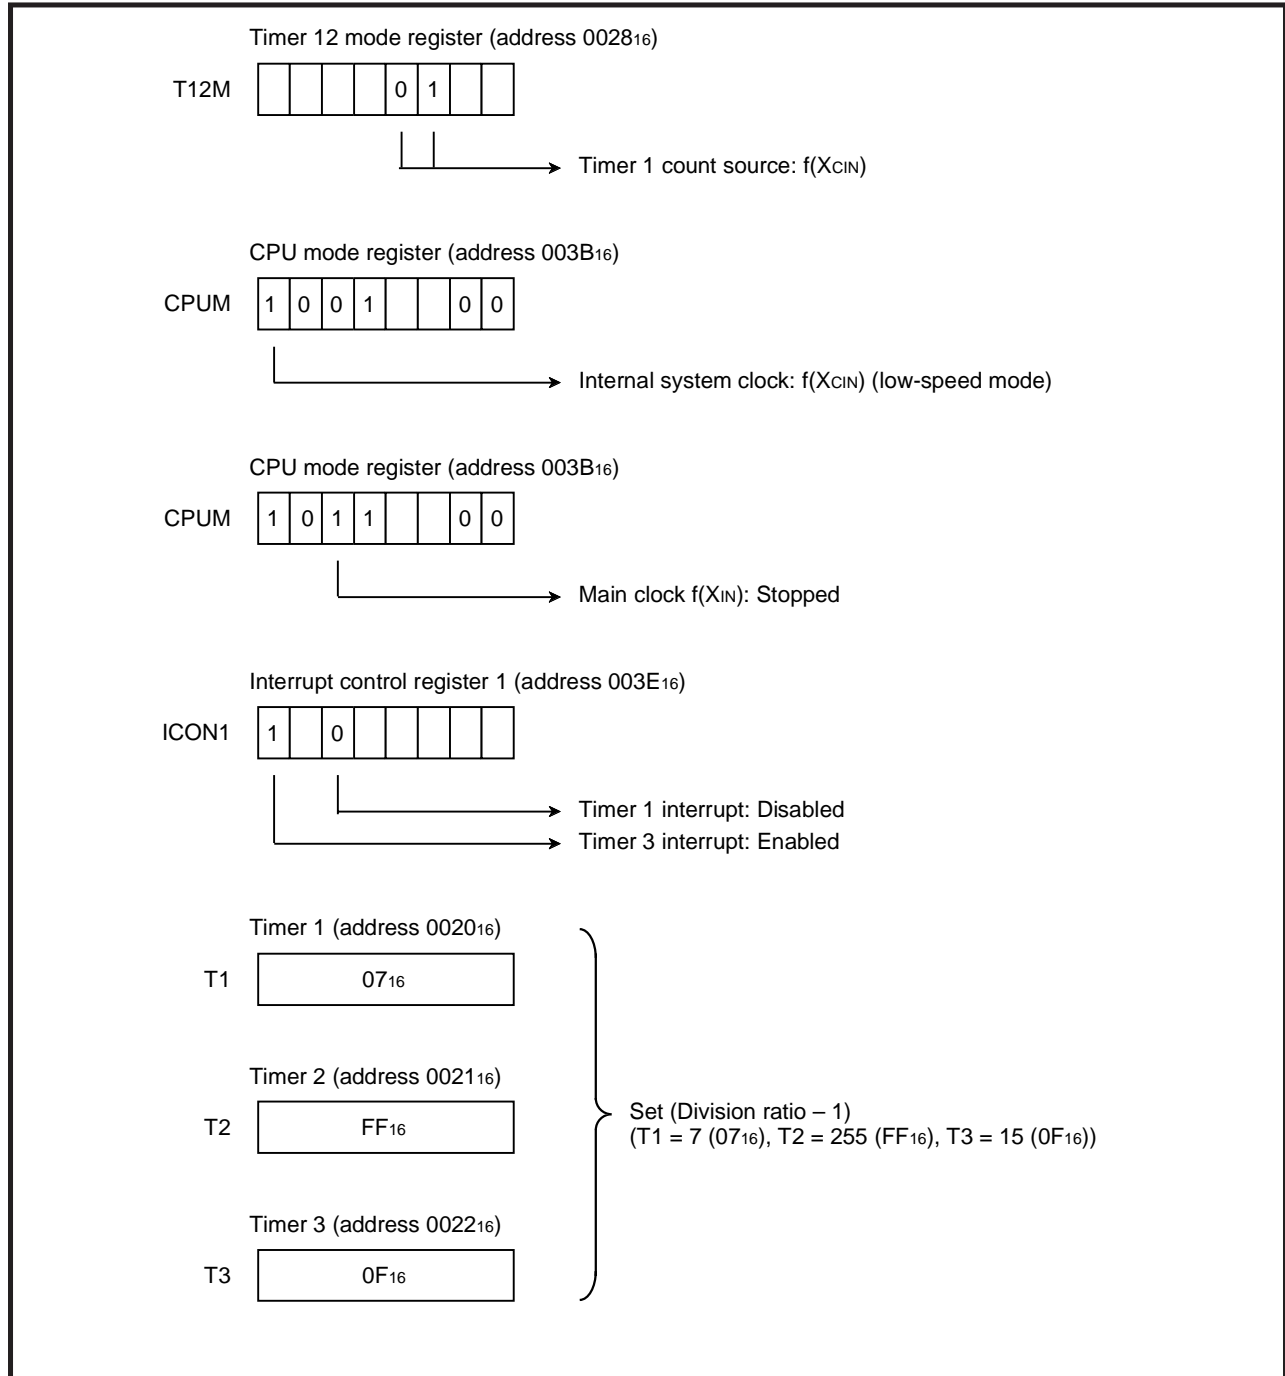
Timer 12 mode register (address $0028_{16}$)

T12M

| | | | | 0 | 1 | | |
|---|---|---|---|---|---|---|---|

Timer 1 count source: f(XCIN)

CPU mode register (address $003B_{16}$)

CPUM

| 1 | 0 | 0 | 1 | | | 0 | 0 |
|---|---|---|---|---|---|---|---|

Internal system clock: f(XCIN) (low-speed mode)

CPU mode register (address $003B_{16}$)

CPUM

| 1 | 0 | 1 | 1 | | | 0 | 0 |
|---|---|---|---|---|---|---|---|

Main clock f(XIN): Stopped

Interrupt control register 1 (address $003E_{16}$)

ICON1

| 1 | | 0 | | | | | |
|---|---|---|---|---|---|---|---|

Timer 1 interrupt: Disabled

Timer 3 interrupt: Enabled

Timer 1 (address $0020_{16}$)

T1 $07_{16}$

Timer 2 (address $0021_{16}$)

T2 $FF_{16}$

Timer 3 (address $0022_{16}$)

T3 $0F_{16}$

Set (Division ratio – 1)
(T1 = 7 ($07_{16}$), T2 = 255 ($FF_{16}$), T3 = 15 ($0F_{16}$))